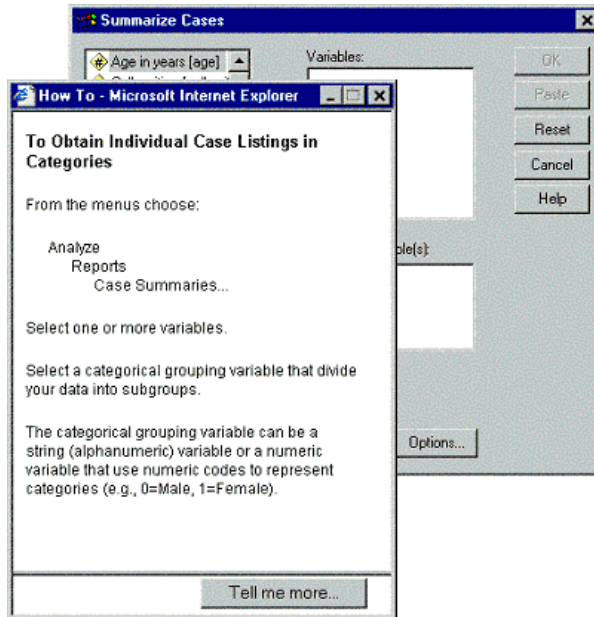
Summarize Cases

Age in years [age]

Variables:

OK

Paste

Reset

Cancel

Help

ble(s):

Options...

How To - Microsoft Internet Explorer

To Obtain Individual Case Listings in Categories

From the menus choose:

Analyze
Reports
Case Summaries...

Select one or more variables.

Select a categorical grouping variable that divide your data into subgroups.

The categorical grouping variable can be a string (alphanumeric) variable or a numeric variable that use numeric codes to represent categories (e.g., 0=Male, 1=Female).

Tell me more...